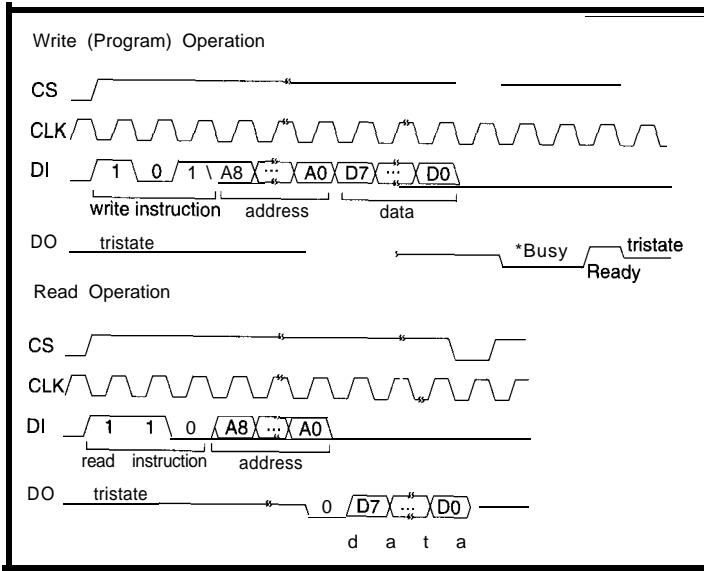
Write (Program) Operation

CS

CLK

DI 1 0 1 A8 ··· A0 D7 ··· D0

write instruction address data

DO tristate *Busy Ready tristate

Read Operation

CS

CLK

DI 1 1 0 A8 ··· A0

read instruction address

DO tristate 0 D7 ··· D0

d a t a